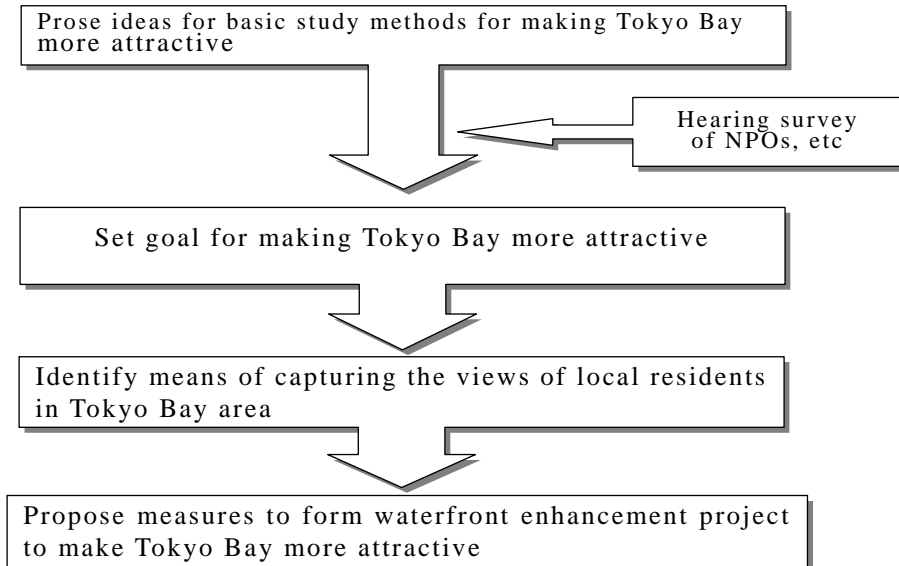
Prose ideas for basic study methods for making Tokyo Bay more attractive

Hearing survey of NPOs, etc

Set goal for making Tokyo Bay more attractive

Identify means of capturing the views of local residents in Tokyo Bay area

Propose measures to form waterfront enhancement project to make Tokyo Bay more attractive